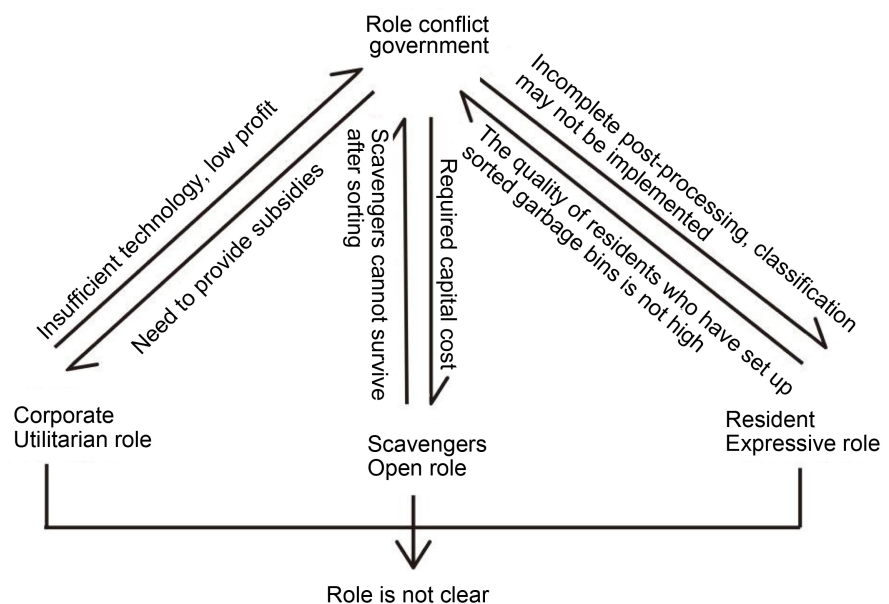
Role conflict
government

Insufficient technology, low profit

Need to provide subsidies

Scavengers cannot survive after sorting

Required capital cost

Incomplete post-processing, classification may not be implemented

The quality of residents who have set up sorted garbage bins is not high

Corporate
Utilitarian role

Scavengers
Open role

Resident
Expressive role

Role is not clear